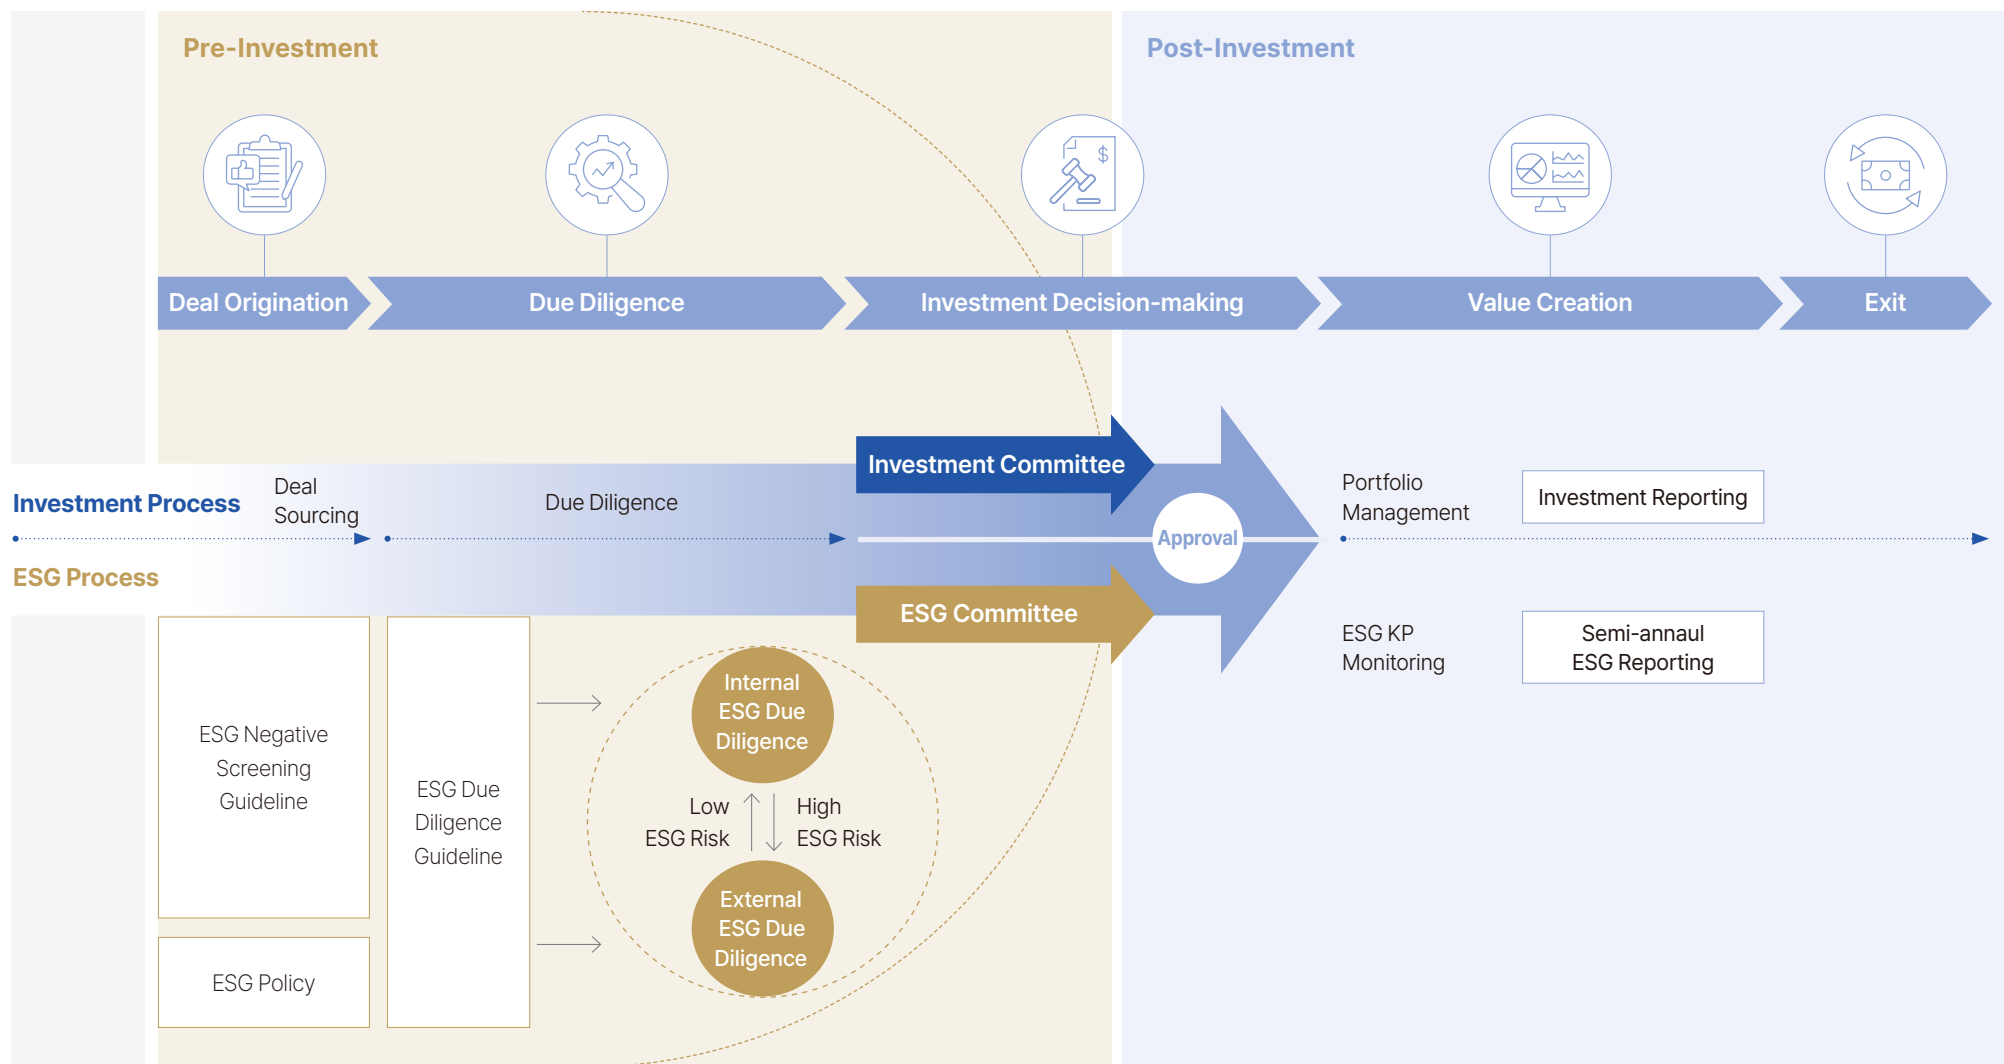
Pre-Investment

Post-Investment

Deal Origination

Due Diligence

Investment Decision-making

Value Creation

Exit

Investment Process

Deal Sourcing

Due Diligence

Investment Committee

Approval

Portfolio Management

Investment Reporting

ESG Process

ESG Committee

ESG KP Monitoring

Semi-annaul ESG Reporting

ESG Negative Screening Guideline

ESG Policy

ESG Due Diligence Guideline

Internal ESG Due Diligence

Low ESG Risk

High ESG Risk

External ESG Due Diligence